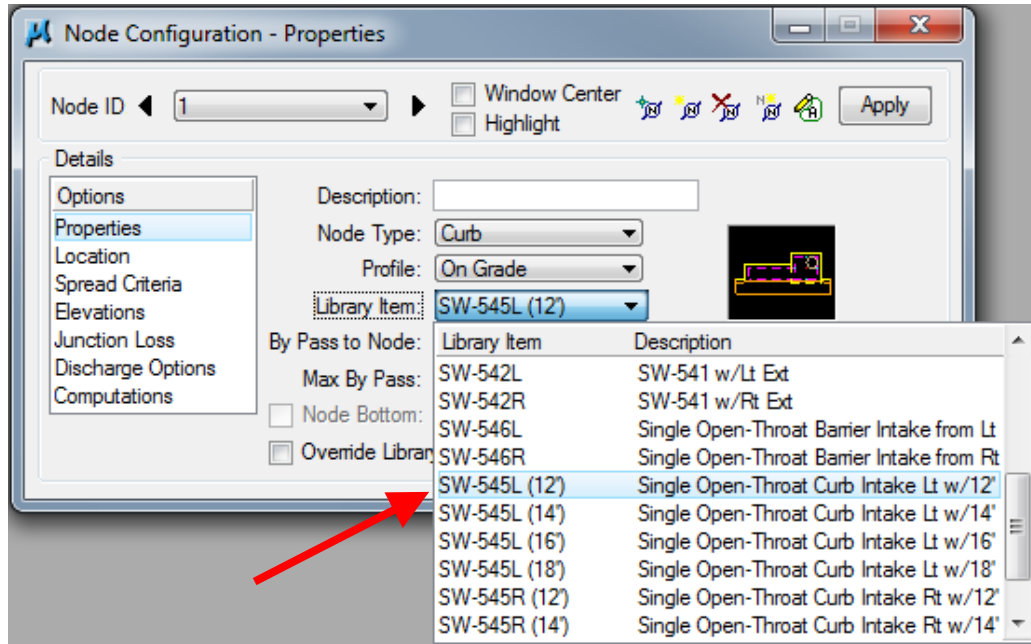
Node Configuration - Properties

Node ID 1

Window Center
Highlight

Apply

Details

Options
Properties
Location
Spread Criteria
Elevations
Junction Loss
Discharge Options
Computations

Description:
Node Type: Curb
Profile: On Grade
Library Item: SW-545L (12')
By Pass to Node:
Max By Pass:
Node Bottom:
Override Library

| Library Item | Description |
|---|---|
| SW-542L | SW-541 w/Lt Ext |
| SW-542R | SW-541 w/Rt Ext |
| SW-546L | Single Open-Throat Barrier Intake from Lt |
| SW-546R | Single Open-Throat Barrier Intake from Rt |
| SW-545L (12') | Single Open-Throat Curb Intake Lt w/12' |
| SW-545L (14') | Single Open-Throat Curb Intake Lt w/14' |
| SW-545L (16') | Single Open-Throat Curb Intake Lt w/16' |
| SW-545L (18') | Single Open-Throat Curb Intake Lt w/18' |
| SW-545R (12') | Single Open-Throat Curb Intake Rt w/12' |
| SW-545R (14') | Single Open-Throat Curb Intake Rt w/14' |